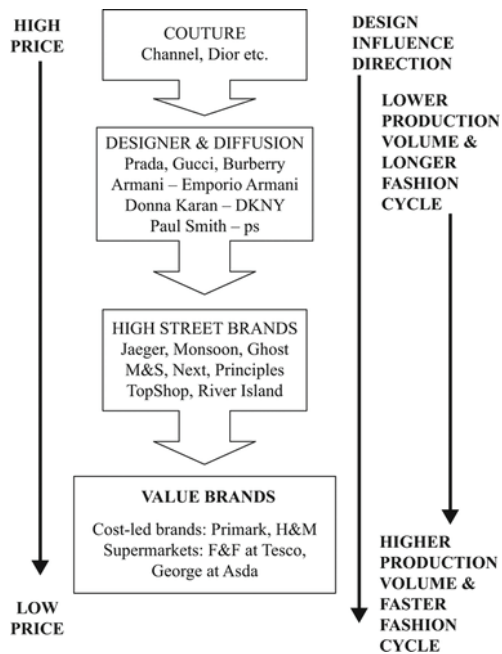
HIGH PRICE

COUTURE
Channel, Dior etc.

DESIGNER & DIFFUSION
Prada, Gucci, Burberry
Armani – Emporio Armani
Donna Karan – DKNY
Paul Smith – ps

HIGH STREET BRANDS
Jaeger, Monsoon, Ghost
M&S, Next, Principles
TopShop, River Island

VALUE BRANDS
Cost-led brands: Primark, H&M
Supermarkets: F&F at Tesco, George at Asda

LOW PRICE

DESIGN INFLUENCE DIRECTION

LOWER PRODUCTION VOLUME & LONGER FASHION CYCLE

HIGHER PRODUCTION VOLUME & FASTER FASHION CYCLE